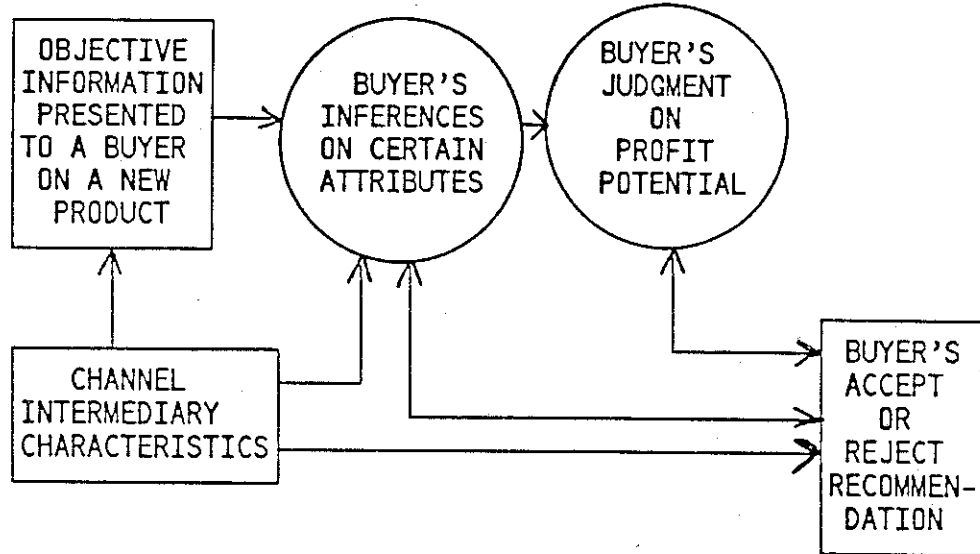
OBJECTIVE INFORMATION PRESENTED TO A BUYER ON A NEW PRODUCT

BUYER'S INFERENCES ON CERTAIN ATTRIBUTES

BUYER'S JUDGMENT ON PROFIT POTENTIAL

CHANNEL INTERMEDIARY CHARACTERISTICS

BUYER'S ACCEPT OR REJECT RECOMMENDATION